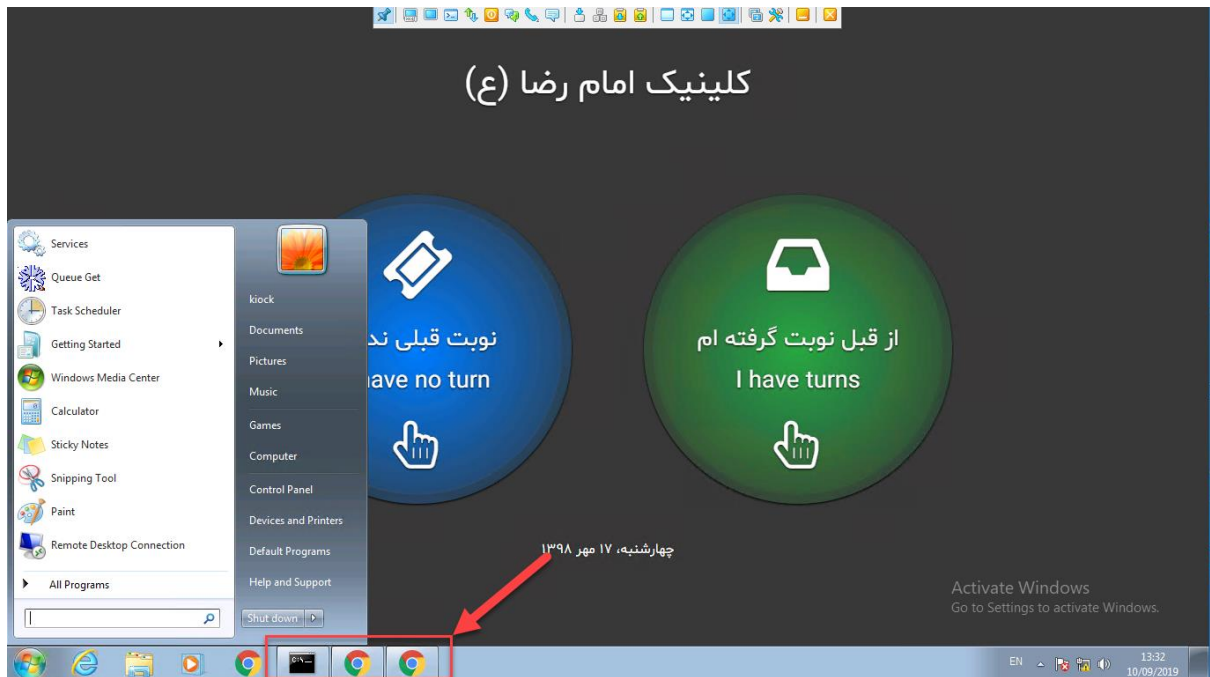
کلینیک امام رضا (ع)

Services
Queue Get
Task Scheduler
Getting Started
Windows Media Center
Calculator
Sticky Notes
Snipping Tool
Paint
Remote Desktop Connection
All Programs

kiock
Documents
Pictures
Music
Games
Computer
Control Panel
Devices and Printers
Default Programs
Help and Support
Shut down

نوبت قبلی ند
ave no turn

از قبل نوبت گرفته ام
I have turns

چهارشنبه، ۱۷ مهر ۱۳۹۸

Activate Windows
Go to Settings to activate Windows.

EN
13:32
10/09/2019